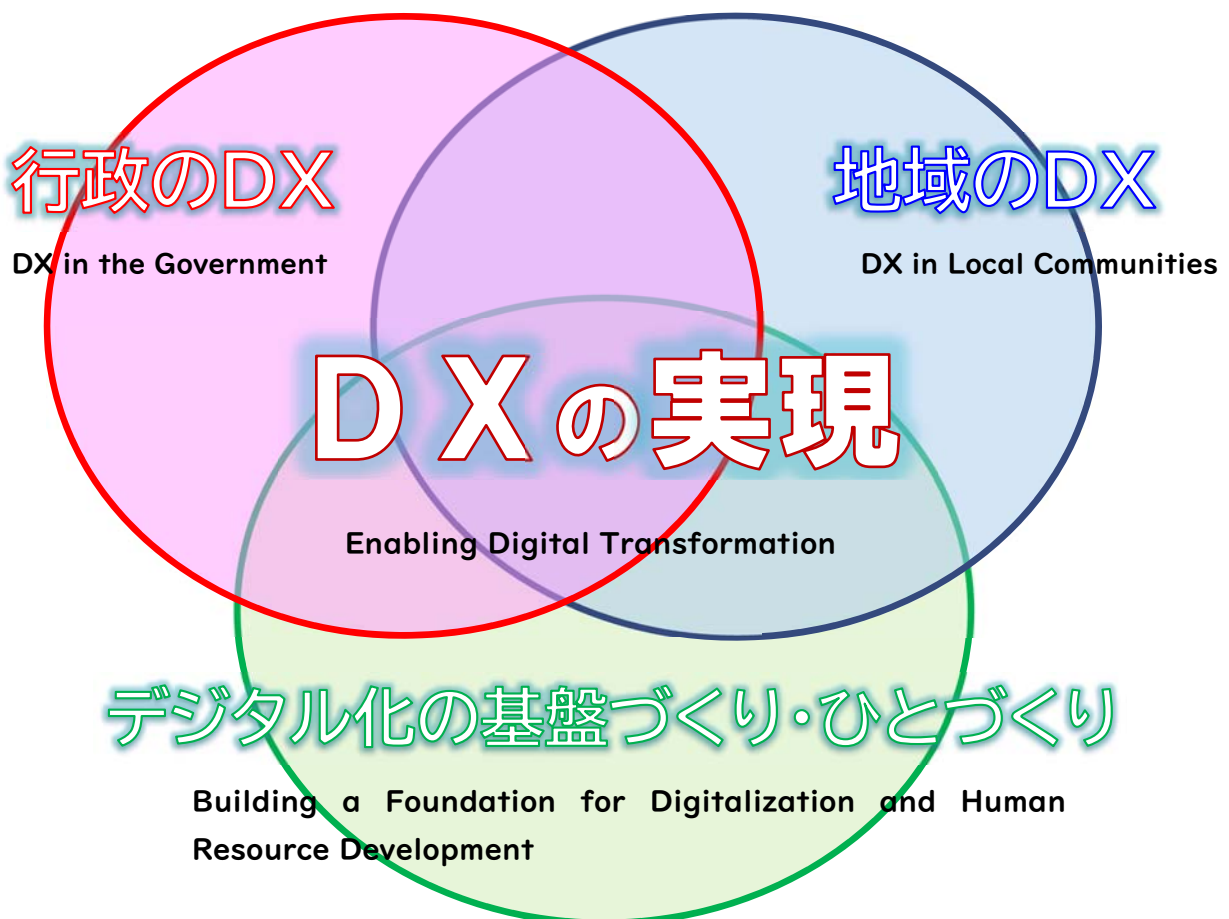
行政のDX

DX in the Government

地域のDX

DX in Local Communities

DXの実現

Enabling Digital Transformation

デジタル化の基盤づくり・ひとづくり

Building a Foundation for Digitalization and Human Resource Development